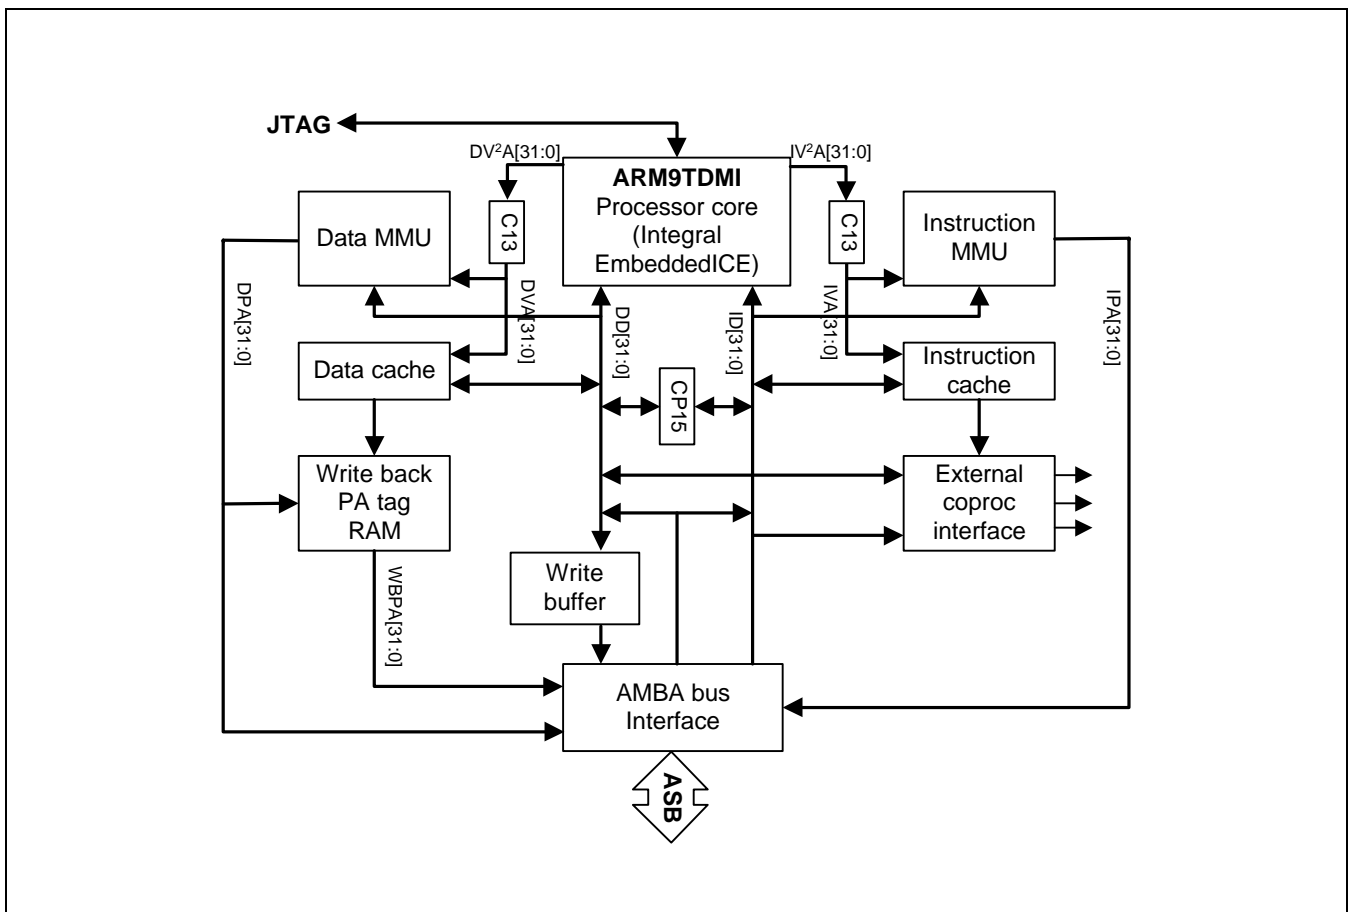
JTAG

$DV^2A[31:0]$

ARM9TDMI
Processor core
(Integral
EmbeddedICE)

$IV^2A[31:0]$

Data MMU

C13

DVA[31:0]

DD[31:0]

ID[31:0]

C13

IVA[31:0]

Instruction
MMU

DPA[31:0]

IPA[31:0]

Data cache

CP15

Instruction
cache

Write back
PA tag
RAM

External
coproc
interface

WBPA[31:0]

Write
buffer

AMBA bus
Interface

ASB